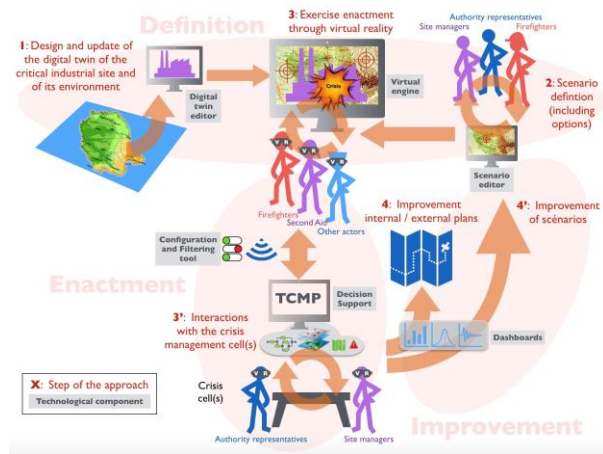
Definition

1: Design and update of the digital twin of the critical industrial site and of its environment

Digital twin editor

3: Exercise enactment through virtual reality

Crisis

Virtual engine

Authority representatives
Site managers
Firefighters

2: Scenario defintion (including options)

Scenario editor

VR
VR
VR

Firefighters
Second Aid
Other actors

4: Improvement internal / external plans

4': Improvement of scénarios

Configuration and Filtering tool

Enactment

TCMP

Decision Support

3': Interactions with the crisis management cell(s)

Dashboards

X: Step of the approach
Technological component

Crisis cell(s)

VR
VR

Authority representatives
Site managers

Improvement